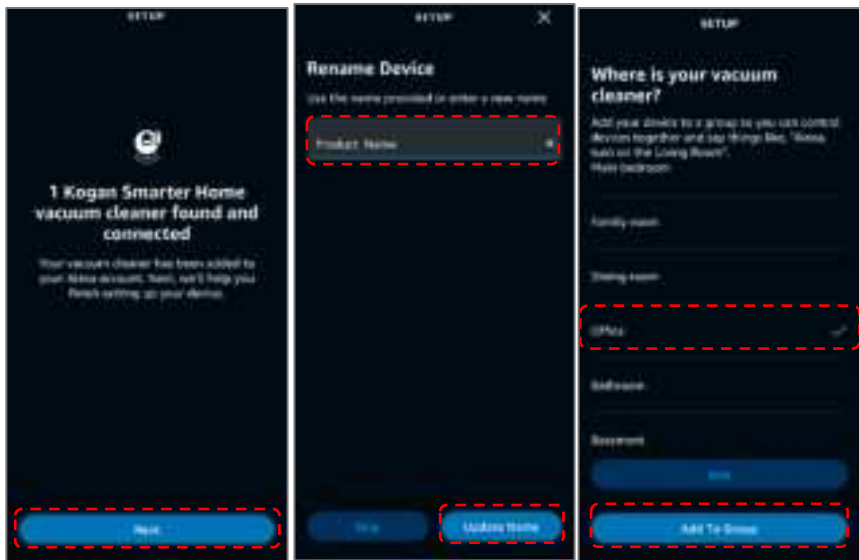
SETUP

1 Kogan Smarter Home vacuum cleaner found and connected

Your vacuum cleaner has been added to your Alexa account. Soon, we'll help you finish setting up your device.

Next

SETUP

Rename Device

Use the name provided or enter a new name

Product Name

Skip

Update Name

SETUP

Where is your vacuum cleaner?

Add your device to a group so you can control devices together and say things like, "Alexa, turn on the Living Room".
Main bedroom

Family room

Dining room

Office

Bedroom

Basement

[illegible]

Add To Group